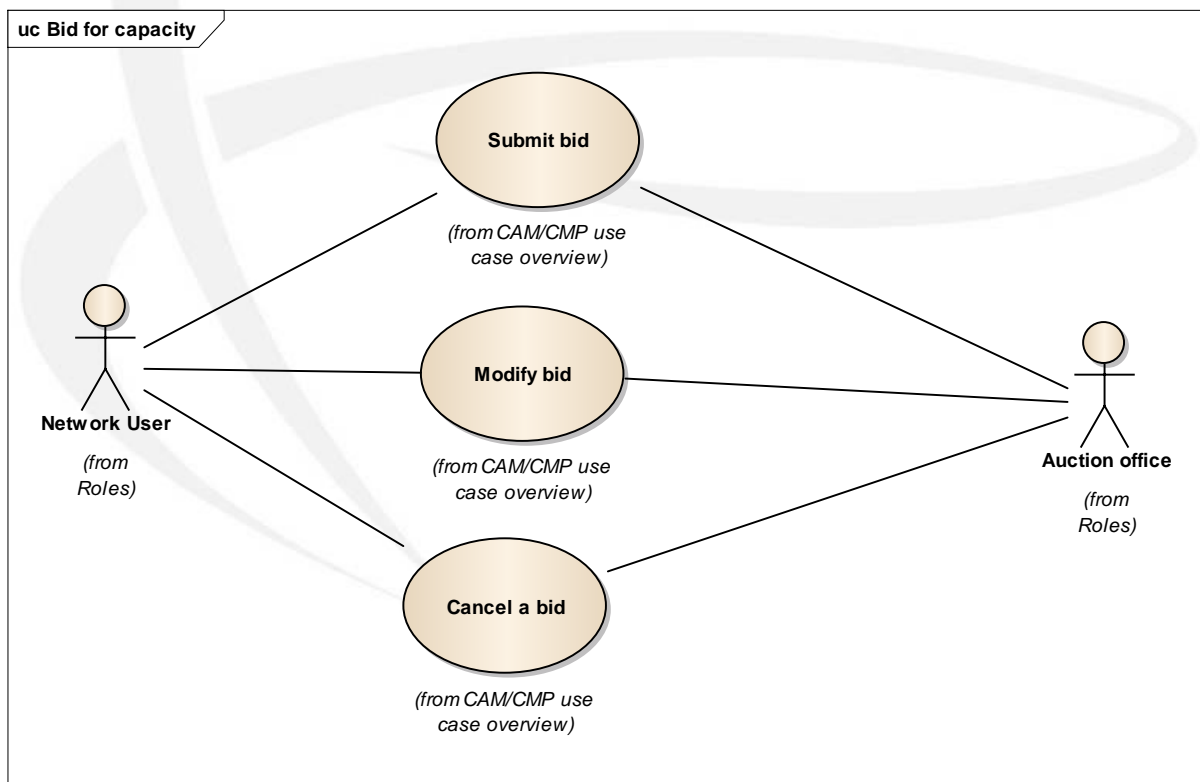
uc Bid for capacity

Submit bid

(from CAM/CMP use case overview)

Network User

(from Roles)

Modify bid

(from CAM/CMP use case overview)

Auction office

(from Roles)

Cancel a bid

(from CAM/CMP use case overview)